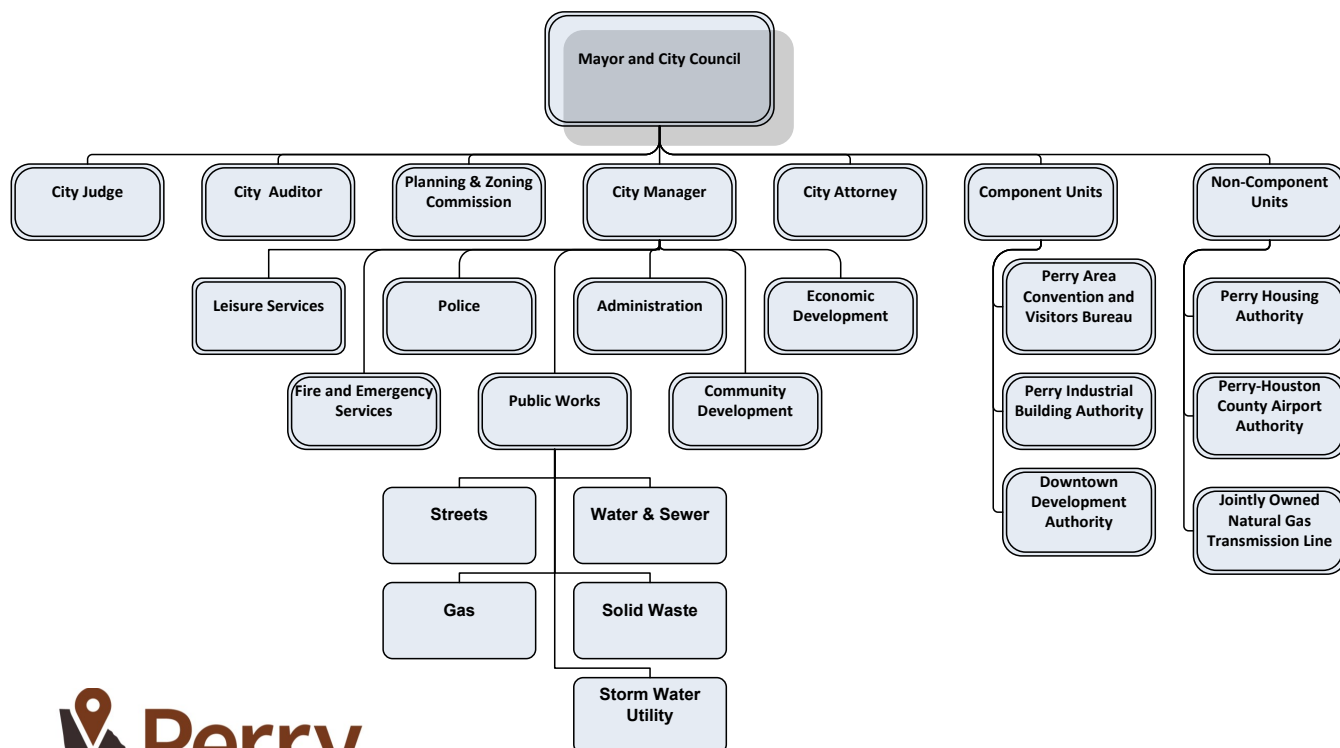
Mayor and City Council

City Judge

City  Auditor

Planning & Zoning Commission

City Manager

City Attorney

Component Units

Non-Component Units

Leisure Services

Police

Administration

Economic Development

Fire and Emergency Services

Public Works

Community Development

Streets

Water & Sewer

Gas

Solid Waste

Storm Water Utility

Perry Area Convention and Visitors Bureau

Perry Industrial Building Authority

Downtown Development Authority

Perry Housing Authority

Perry-Houston County Airport Authority

Jointly Owned Natural Gas Transmission Line

Perry